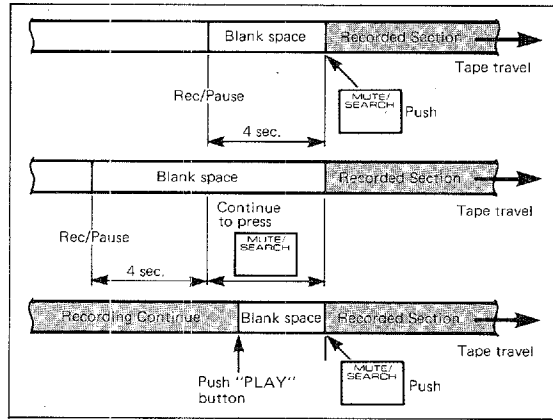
Blank space
Recorded Section
Tape travel
Rec/Pause
4 sec.
MUTE/SEARCH
Push

Blank space
Recorded Section
Continue to press
Tape travel
Rec/Pause
MUTE/SEARCH
4 sec.

Recording Continue
Blank space
Recorded Section
Tape travel
Push "PLAY" button
MUTE/SEARCH
Push